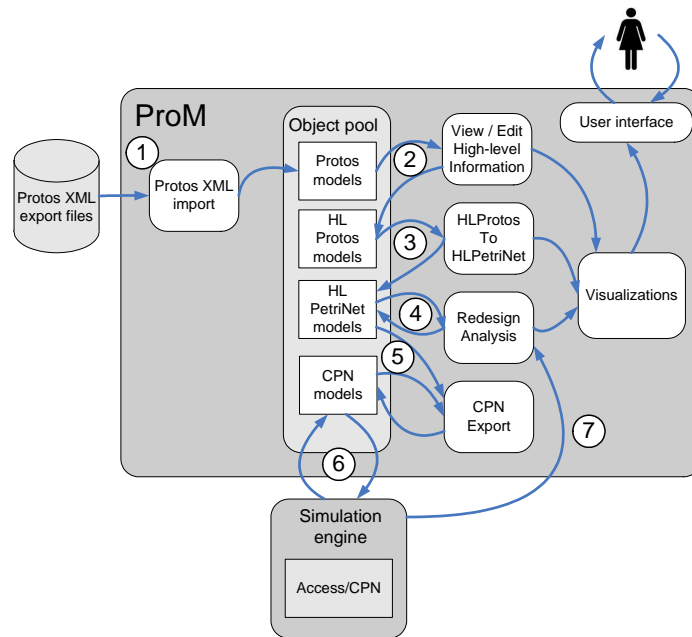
ProM

User interface

Protos XML export files

1

Protos XML import

Object pool

Protos models

HL Protos models

HL PetriNet models

CPN models

2

3

4

5

6

7

View / Edit High-level Information

HLProtos To HLPetriNet

Redesign Analysis

CPN Export

Visualizations

Simulation engine

Access/CPN